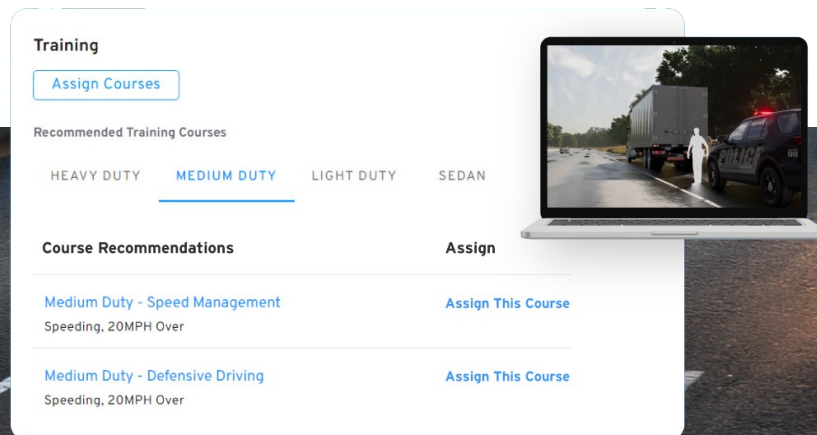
Training

Assign Courses

Recommended Training Courses

HEAVY DUTY
MEDIUM DUTY
LIGHT DUTY
SEDAN

POLICE

| Course Recommendations | Assign |
|---|---|
| Medium Duty - Speed Management<br>Speeding, 20MPH Over | Assign This Course |
| Medium Duty - Defensive Driving<br>Speeding, 20MPH Over | Assign This Course |